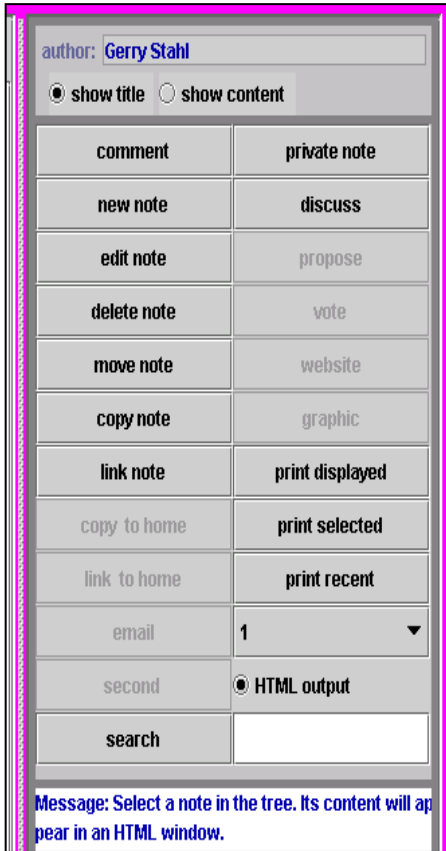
author: Gerry Stahl

show title show content

| comment | private note |
|---|---|
| new note | discuss |
| edit note | propose |
| delete note | vote |
| move note | website |
| copy note | graphic |
| link note | print displayed |
| copy to home | print selected |
| link to home | print recent |
| email | 1 |
| second | HTML output |
| search | |

Message: Select a note in the tree. Its content will appear in an HTML window.